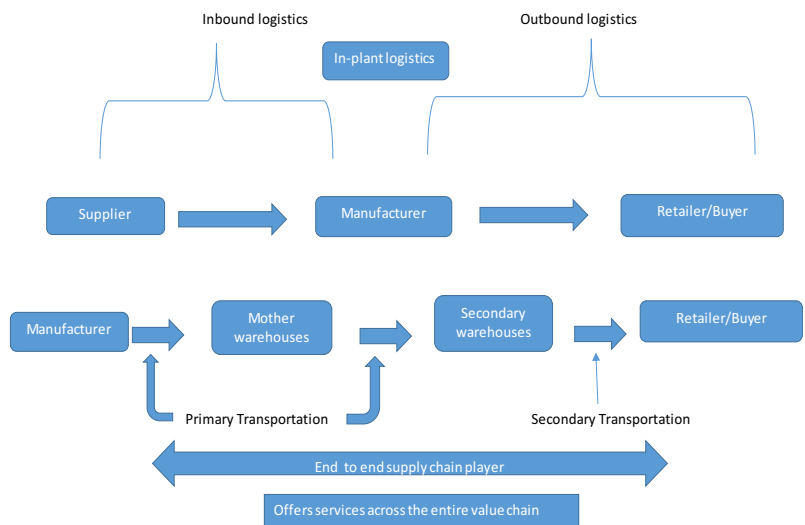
Inbound logistics

Outbound logistics

In-plant logistics

Supplier

Manufacturer

Retailer/Buyer

Manufacturer

Mother warehouses

Secondary warehouses

Retailer/Buyer

Primary Transportation

Secondary Transportation

End to end supply chain player

Offers services across the entire value chain